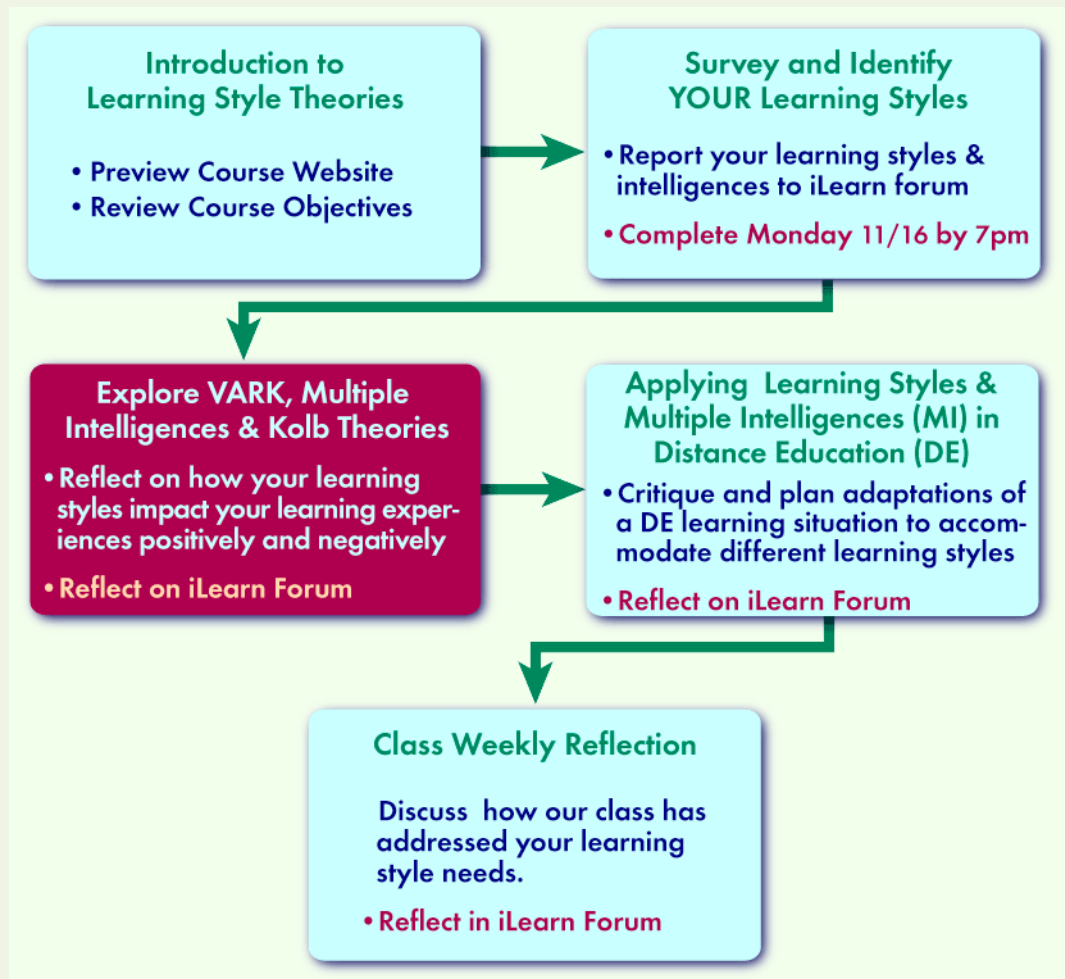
Introduction to Learning Style Theories

• Preview Course Website
• Review Course Objectives

Survey and Identify YOUR Learning Styles

• Report your learning styles & intelligences to iLearn forum

• Complete Monday 11/16 by 7pm

Explore VARK, Multiple Intelligences & Kolb Theories

• Reflect on how your learning styles impact your learning experiences positively and negatively

• Reflect on iLearn Forum

Applying Learning Styles & Multiple Intelligences (MI) in Distance Education (DE)

• Critique and plan adaptations of a DE learning situation to accommodate different learning styles

• Reflect on iLearn Forum

Class Weekly Reflection

Discuss how our class has addressed your learning style needs.

• Reflect in iLearn Forum